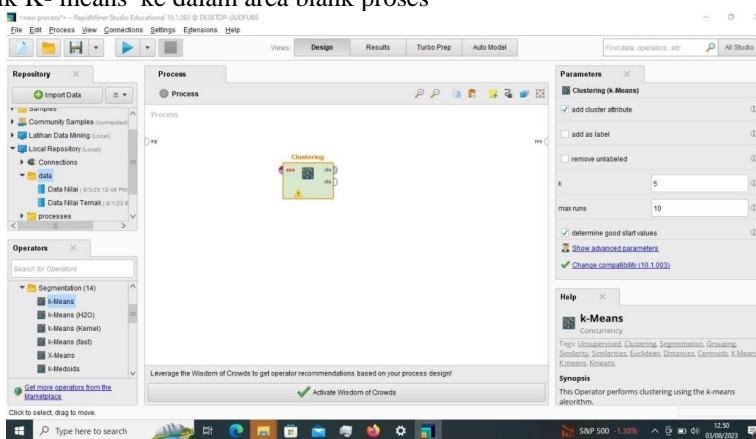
k K- means" ke dalam area blank proses

<new process*> – RapidMiner Studio Educational 10.1.003 @ DESKTOP-UUDFUB8

File Edit Process View Connections Settings Extensions Help

Views: Design Results Turbo Prep Auto Model

Find data, operators, etc

All Studio

Repository

Import Data

Samples

Community Samples (connected)

Latihan Data Mining (Local)

Local Repository (Local)

Connections

data

Data Nilai (6/3/23 12:48 PM)

Data Nilai Ternak (6/1/23 9

processes

Operators

Search for Operators

Segmentation (14)

k-Means

k-Means (H2O)

k-Means (Kernel)

k-Means (fast)

X-Means

k-Medoids

Get more operators from the Marketplace

Process

Process

Process

inp

res

Clustering

exa

clu

clu

Leverage the Wisdom of Crowds to get operator recommendations based on your process design!

Activate Wisdom of Crowds

Parameters

Clustering (k-Means)

add cluster attribute

add as label

remove unlabeled

k 5

max runs 10

determine good start values

Show advanced parameters

Change compatibility (10.1.003)

Help

k-Means

Concurrency

Tags: Unsupervised, Clustering, Segmentation, Grouping, Similarity, Similarities, Euclidean, Distances, Centroids, K Means, Kmeans

Synopsis

This Operator performs clustering using the k-means algorithm.

Click to select, drag to move.

Type here to search

S&P 500 -1.38%

12.50
03/08/2023